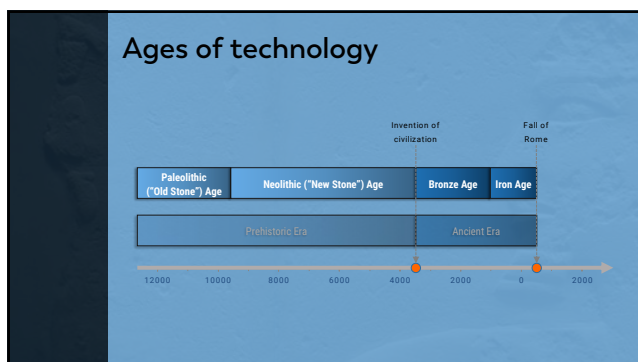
Ages of technology

Invention of civilization

Fall of Rome

Paleolithic ("Old Stone") Age

Neolithic ("New Stone") Age

Bronze Age

Iron Age

Prehistoric Era

Ancient Era

12000 10000 8000 6000 4000 2000 0 2000